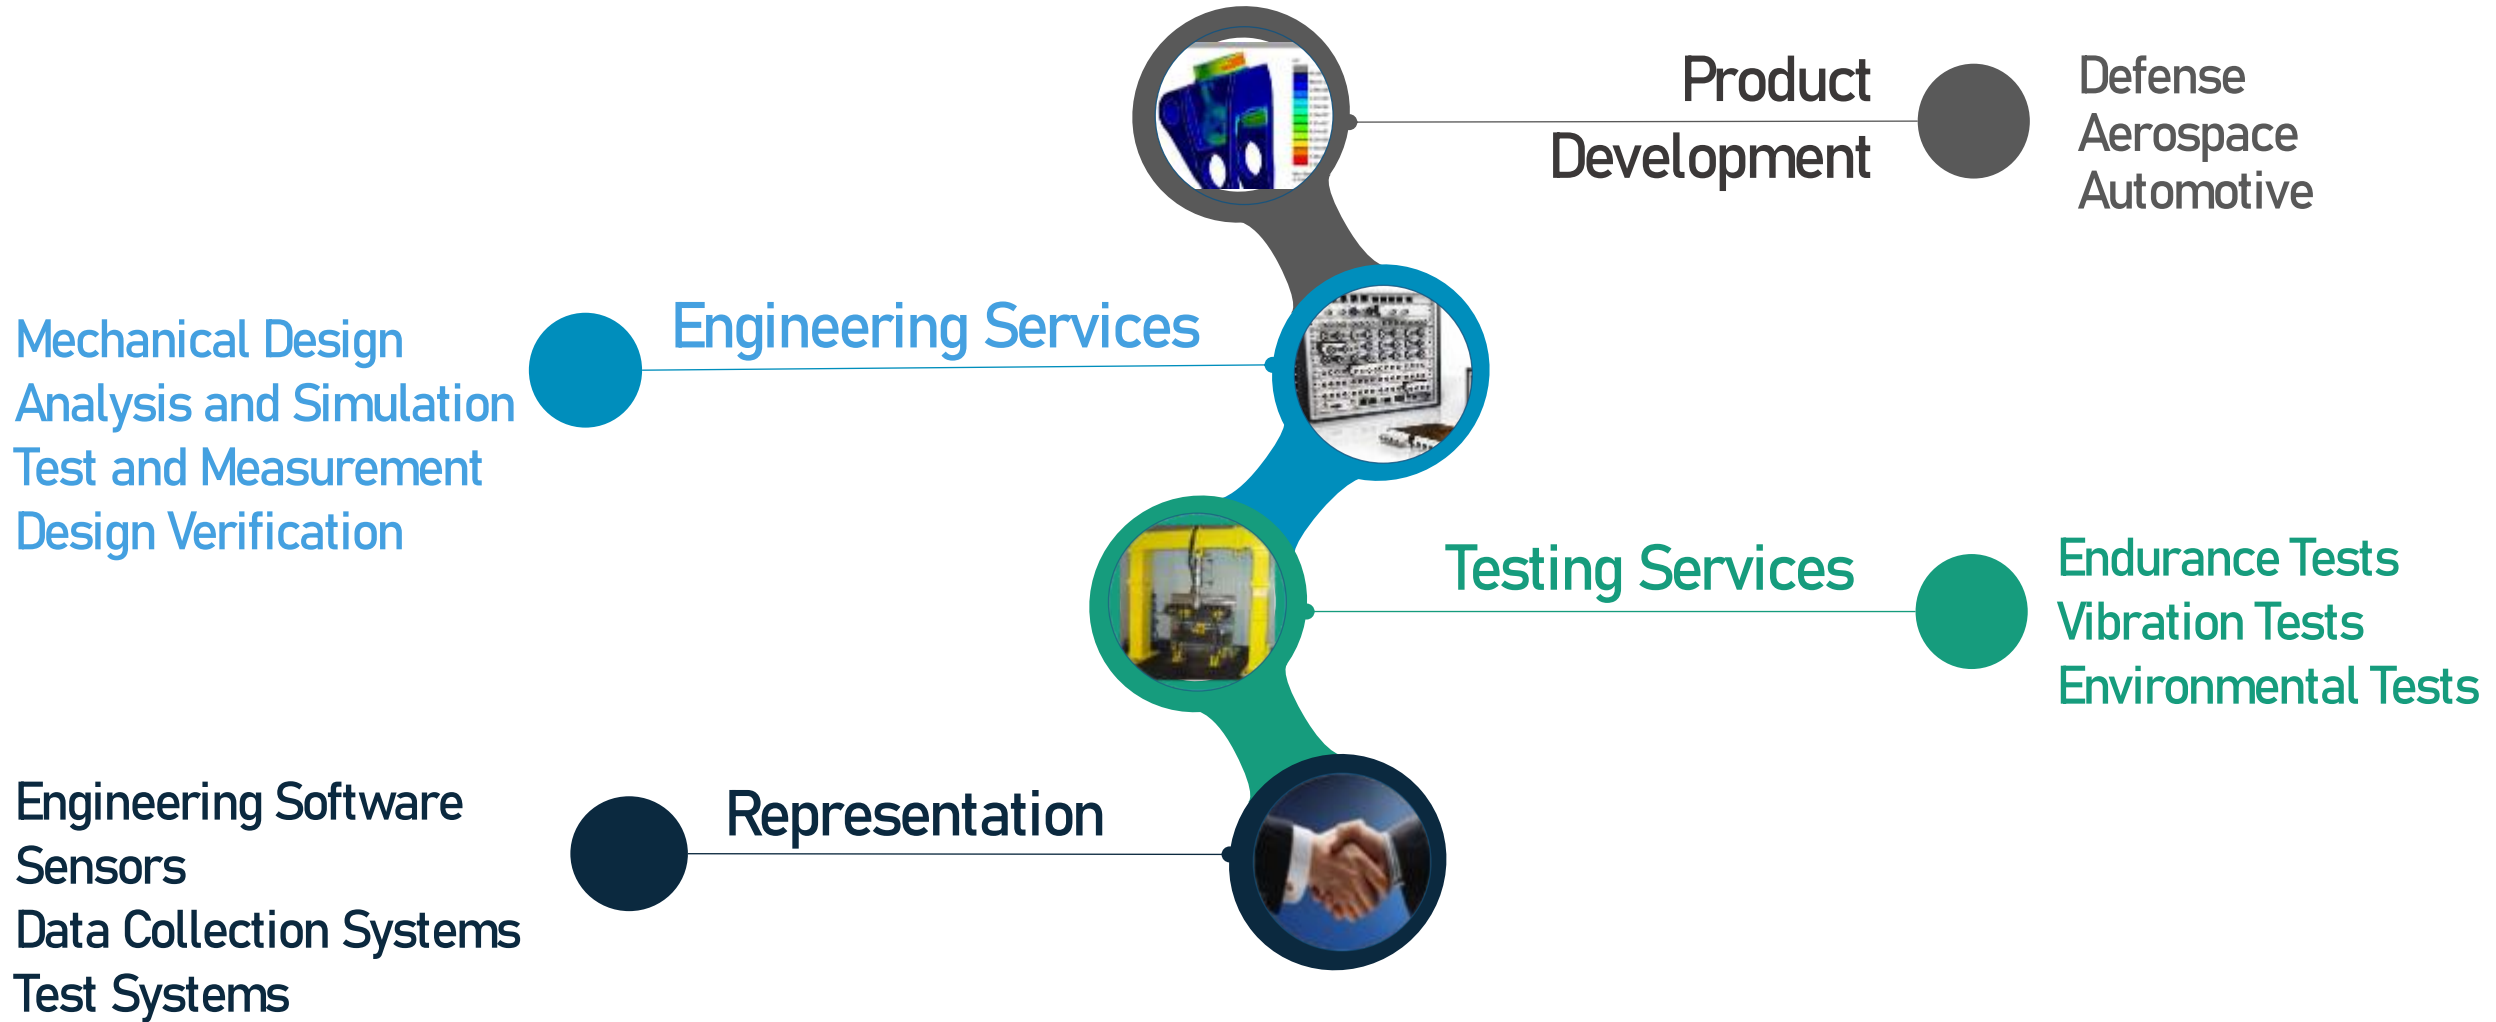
Product Development

Defense
Aerospace
Automotive

Engineering Services

Mechanical Design
Analysis and Simulation
Test and Measurement
Design Verification

Testing Services

Endurance Tests
Vibration Tests
Environmental Tests

Representation

Engineering Software
Sensors
Data Collection Systems
Test Systems